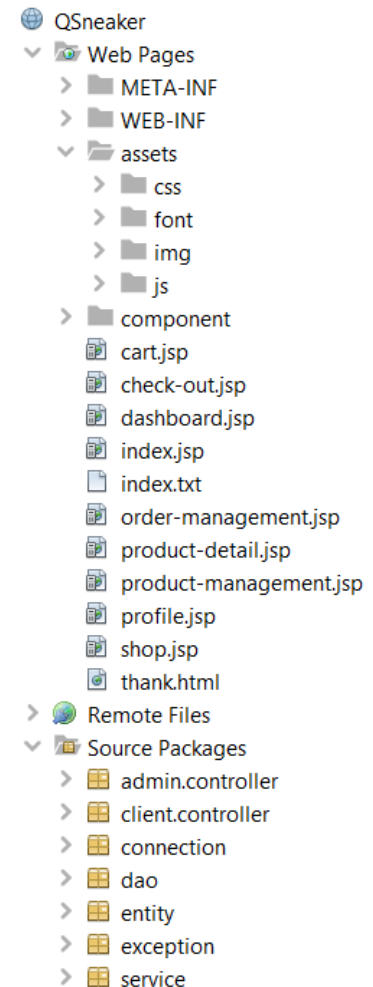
QSneaker
Web Pages
META-INF
WEB-INF
assets
css
font
img
js
component
cart.jsp
check-out.jsp
dashboard.jsp
index.jsp
index.txt
order-management.jsp
product-detail.jsp
product-management.jsp
profile.jsp
shop.jsp
thank.html
Remote Files
Source Packages
admin.controller
client.controller
connection
dao
entity
exception
service